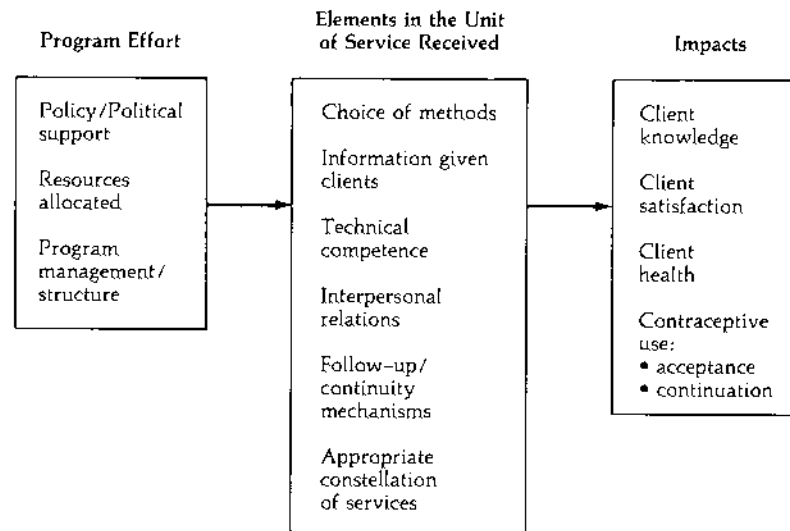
Program Effort

Policy/Political support

Resources allocated

Program management/ structure

Elements in the Unit of Service Received

Choice of methods

Information given clients

Technical competence

Interpersonal relations

Follow-up/ continuity mechanisms

Appropriate constellation of services

Impacts

Client knowledge

Client satisfaction

Client health

Contraceptive use:
• acceptance
• continuation